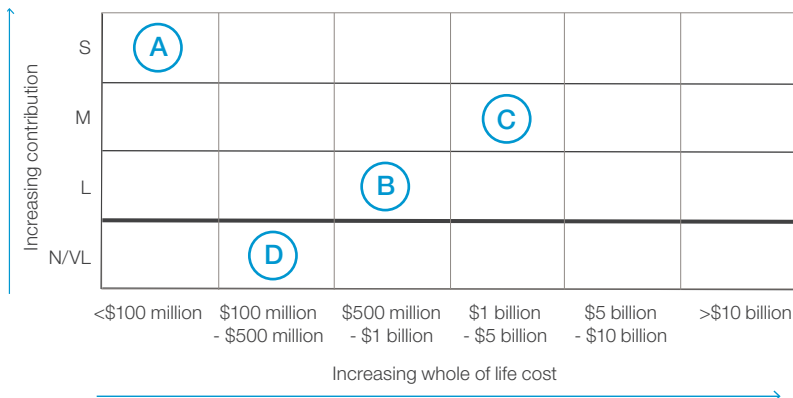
Increasing contribution

S
M
L
N/VL

A
C
B
D

<\$100 million
\$100 million - \$500 million
\$500 million - \$1 billion
\$1 billion - \$5 billion
\$5 billion - \$10 billion
>\$10 billion

Increasing whole of life cost